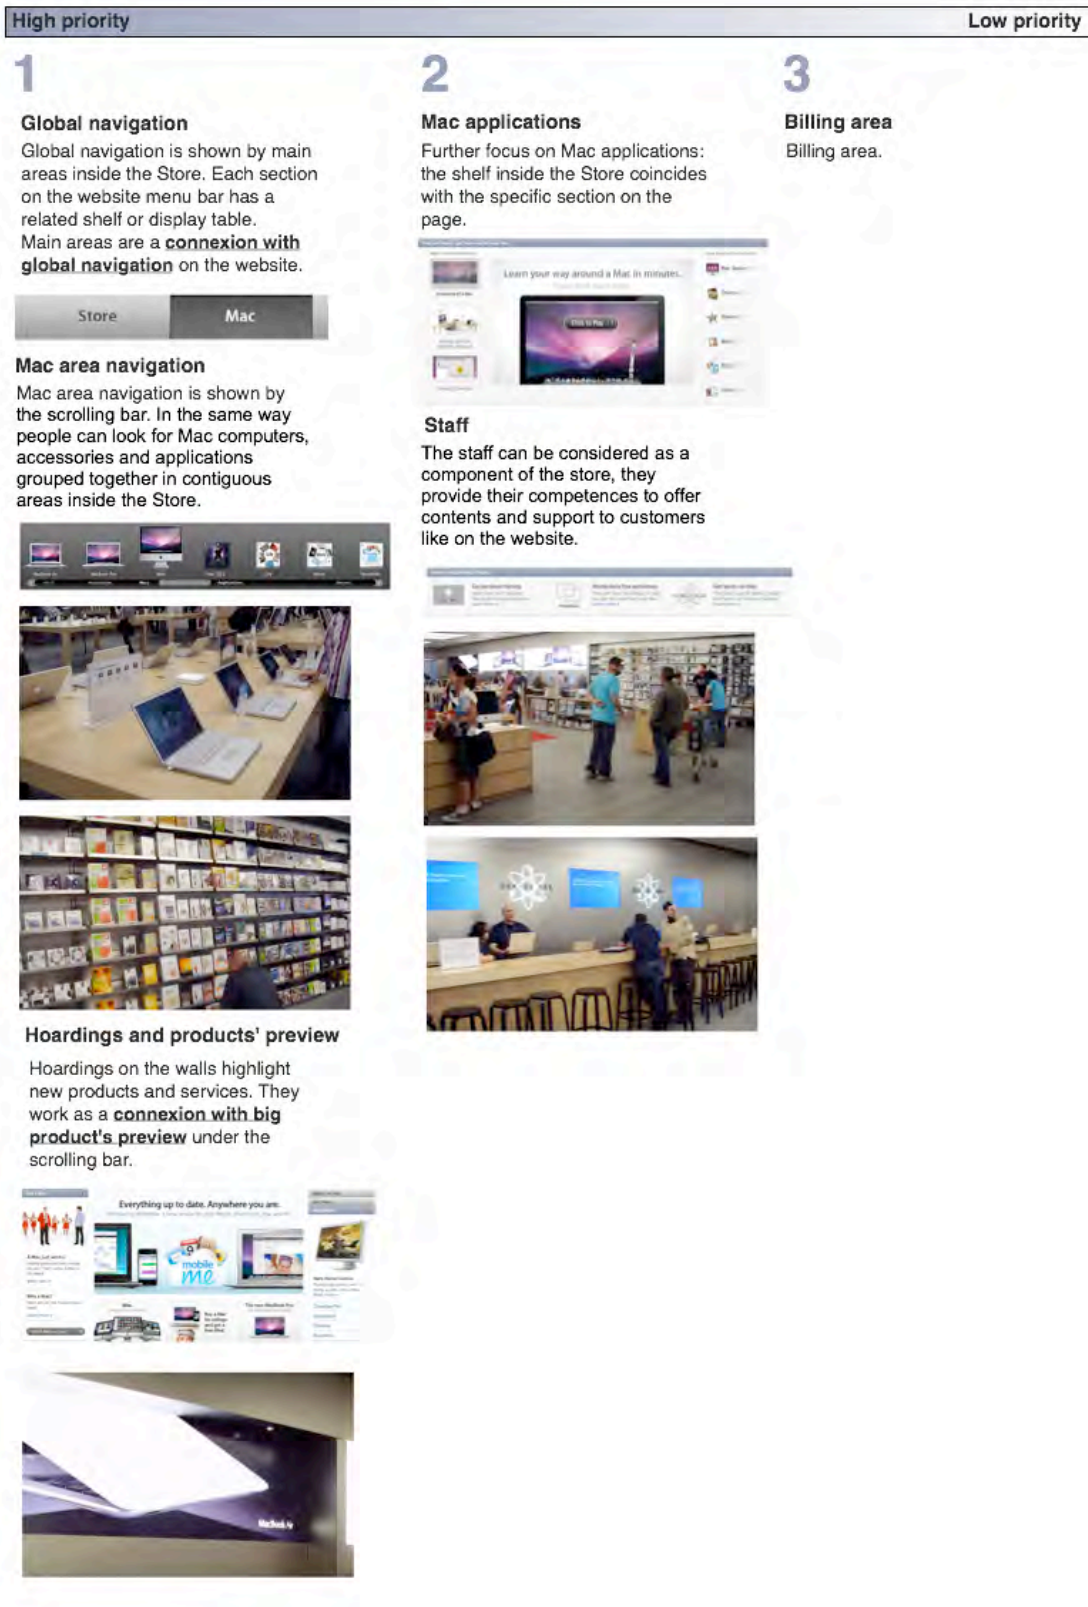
High priority

Low priority

1

Global navigation

Global navigation is shown by main areas inside the Store. Each section on the website menu bar has a related shelf or display table.
Main areas are a connexion with global navigation on the website.

Store

Mac

Mac area navigation

Mac area navigation is shown by the scrolling bar. In the same way people can look for Mac computers, accessories and applications grouped together in contiguous areas inside the Store.

Hoardings and products' preview

Hoardings on the walls highlight new products and services. They work as a connexion with big product's preview under the scrolling bar.

Everything up to date. Anywhere you are.

mobile me

2

Mac applications

Further focus on Mac applications: the shelf inside the Store coincides with the specific section on the page.

Learn your way around a Mac in minutes.

Click to Play

Staff

The staff can be considered as a component of the store, they provide their competences to offer contents and support to customers like on the website.

3

Billing area

Billing area.